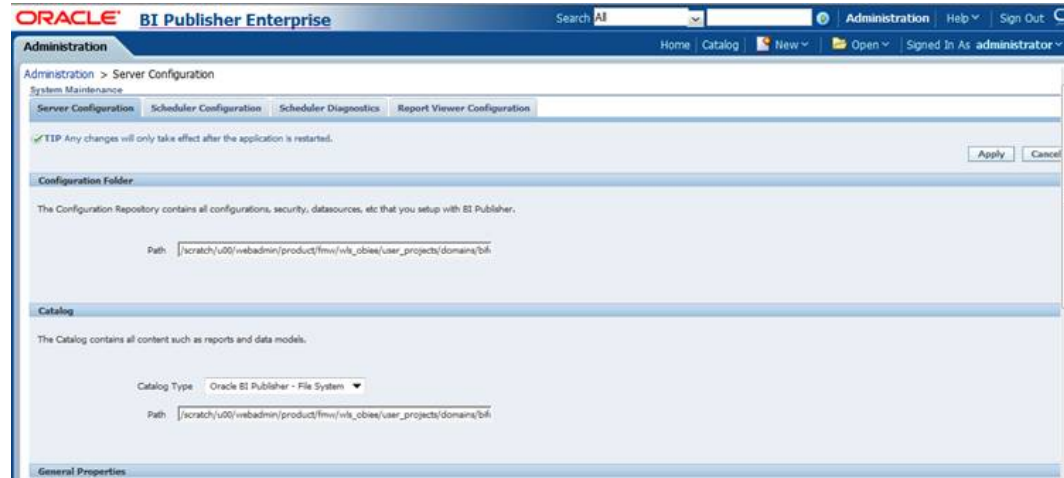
ORACLE BI Publisher Enterprise

Search All

Administration Help Sign Out

Administration

Home Catalog New Open Signed In As administrator

Administration > Server Configuration

System Maintenance

Server Configuration | Scheduler Configuration | Scheduler Diagnostics | Report Viewer Configuration

TIP Any changes will only take effect after the application is restarted.

Apply Cancel

Configuration Folder

The Configuration Repository contains all configurations, security, datasources, etc that you setup with BI Publisher.

Path /scratch/u00/webadmin/product/fmw/wls_obiee/user_projects/domains/bifo

Catalog

The Catalog contains all content such as reports and data models.

Catalog Type Oracle BI Publisher - File System

Path /scratch/u00/webadmin/product/fmw/wls_obiee/user_projects/domains/bifo

General Properties